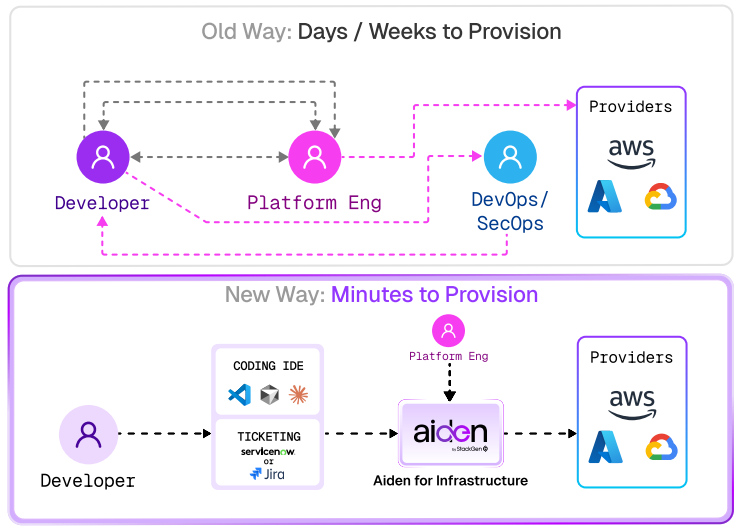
Old Way: Days / Weeks to Provision

Developer

Platform Eng

DevOps/ SecOps

Providers

aws

New Way: Minutes to Provision

Developer

CODING IDE

TICKETING

servicenow.

or

Jira

Platform Eng

aiden

by StackGen

Aiden for Infrastructure

Providers

aws